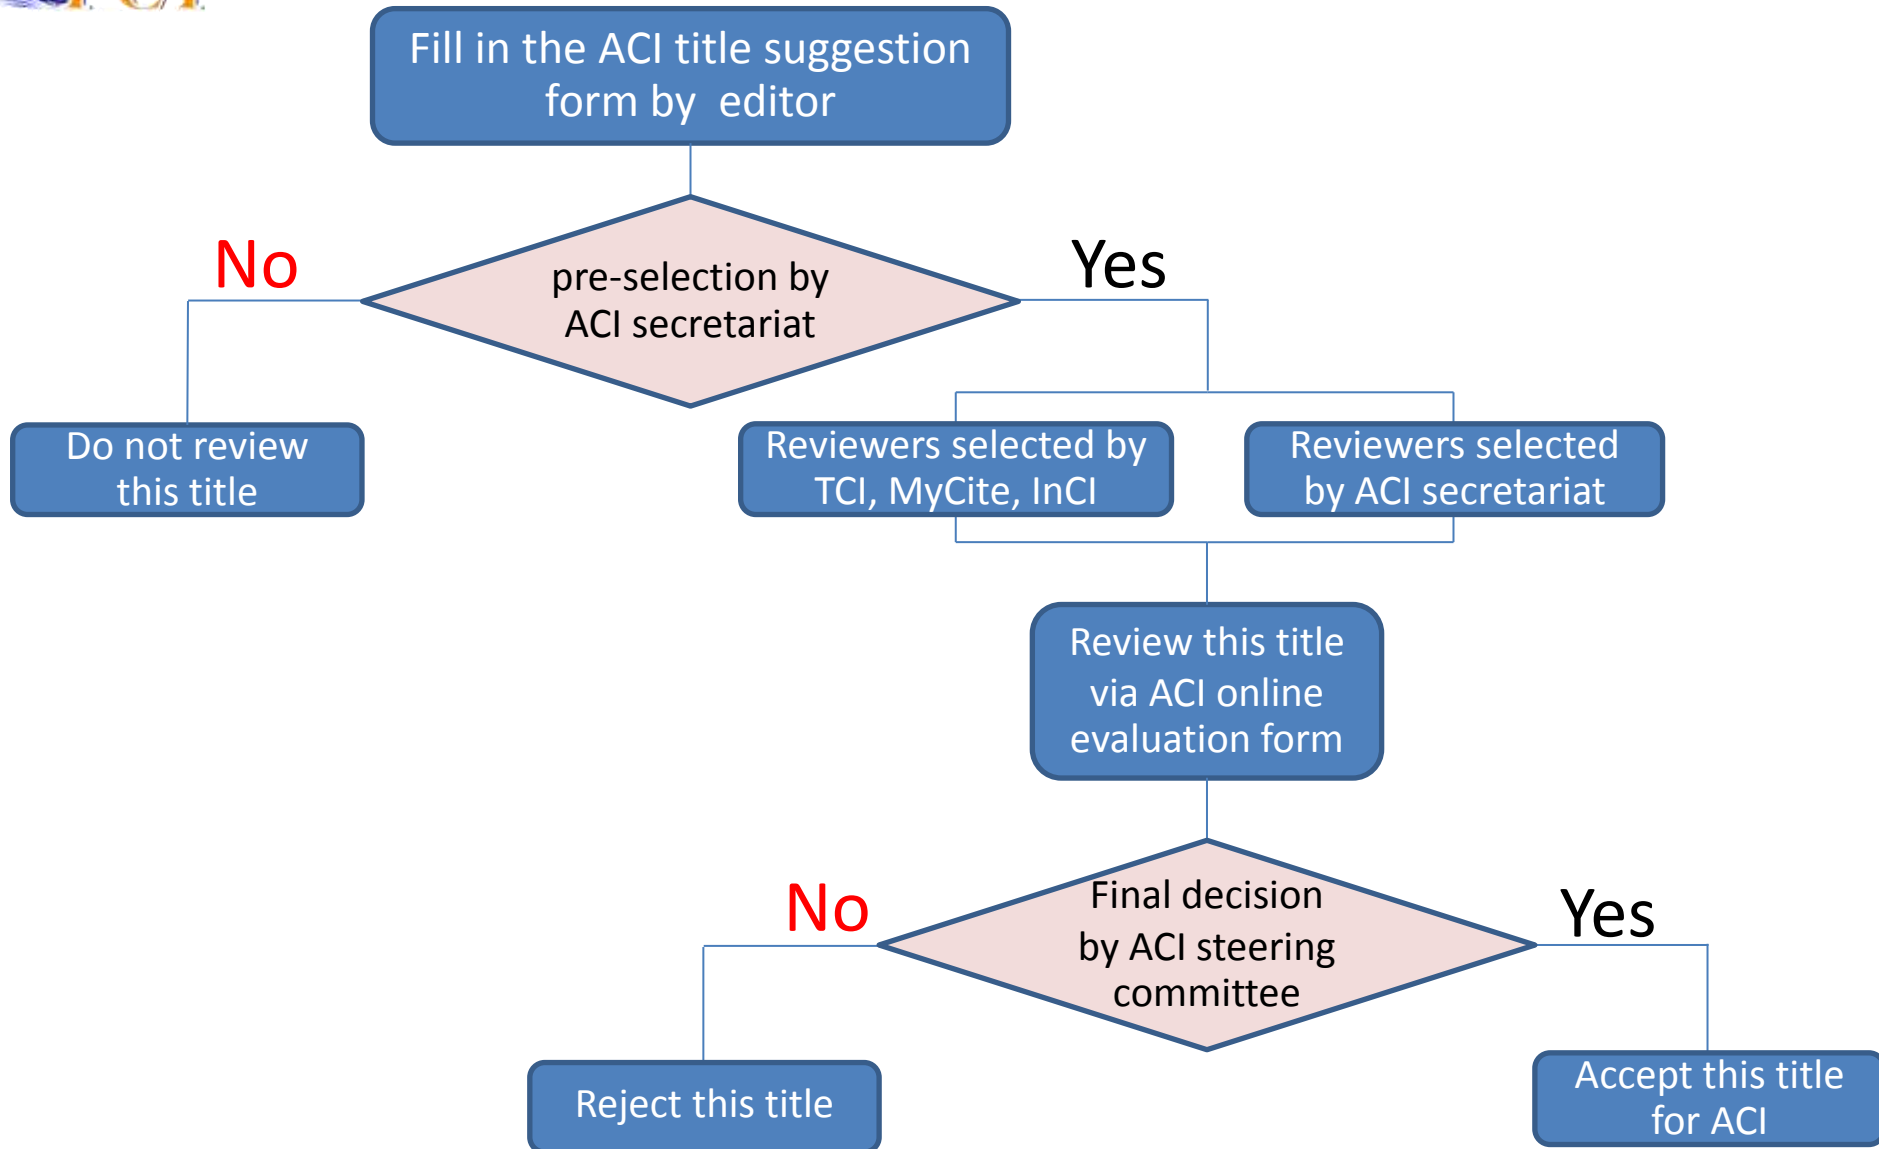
Fill in the ACI title suggestion form by editor

pre-selection by ACI secretariat

No

Yes

Do not review this title

Reviewers selected by TCI, MyCite, InCI

Reviewers selected by ACI secretariat

Review this title via ACI online evaluation form

Final decision by ACI steering committee

No

Yes

Reject this title

Accept this title for ACI